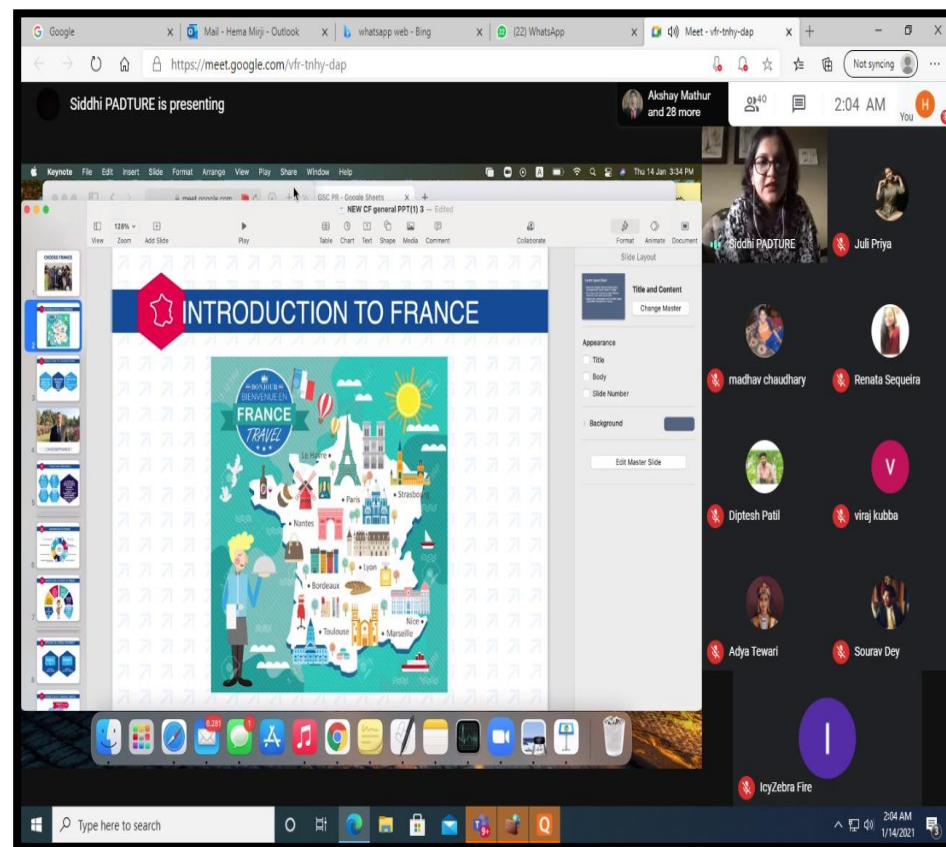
G Google × Mail - Hema Mirji - Outlook × whatsapp web - Bing × (22) WhatsApp × Meet - vfr-tnhy-dap × +

https://meet.google.com/vfr-tnhy-dap

Not syncing

Siddhi PADTURE is presenting

Akshay Mathur and 28 more

40

2:04 AM

H You

Keynote File Edit Insert Slide Format Arrange View Play Share Window Help

Thu 14 Jan 3:34 PM

GSC PR - Google Sheets

NEW CF general PPT(1) 3 — Edited

128% View Zoom Add Slide Play Table Chart Text Shape Media Comment Collaborate Format Animate Document

Slide Layout

Title and Content

Change Master

Appearance

Title

Body

Slide Number

Background

Edit Master Slide

INTRODUCTION TO FRANCE

BONJOUR BIENVENUE EN FRANCE TRAVEL

Le Havre

Paris

Strasbourg

Nantes

Lyon

Bordeaux

Nice

Toulouse

Marseille

Siddhi PADTURE

Juli Priya

madhav chaudhary

Renata Sequeira

Diptesh Patil

V

viraj kubba

Adya Tewari

Sourav Dey

I

IcyZebra Fire

Type here to search

2:04 AM 1/14/2021